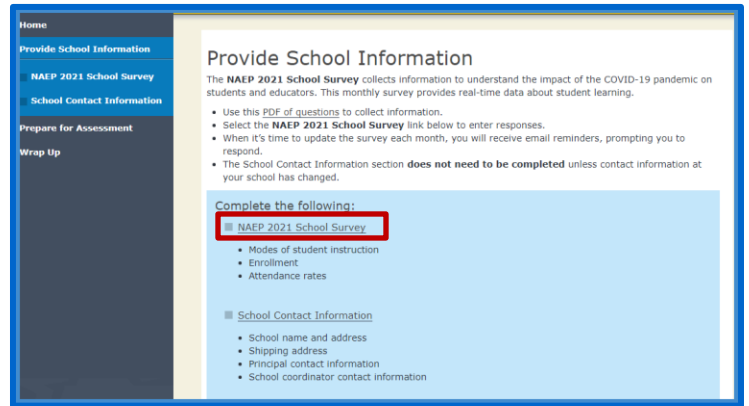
Home

Provide School Information

NAEP 2021 School Survey

School Contact Information

Prepare for Assessment

Wrap Up

Provide School Information

The **NAEP 2021 School Survey** collects information to understand the impact of the COVID-19 pandemic on students and educators. This monthly survey provides real-time data about student learning.

- Use this PDF of questions to collect information.
- Select the **NAEP 2021 School Survey** link below to enter responses.
- When it's time to update the survey each month, you will receive email reminders, prompting you to respond.
- The School Contact Information section **does not need to be completed** unless contact information at your school has changed.

Complete the following:

NAEP 2021 School Survey

- Modes of student instruction
- Enrollment
- Attendance rates

School Contact Information

- School name and address
- Shipping address
- Principal contact information
- School coordinator contact information